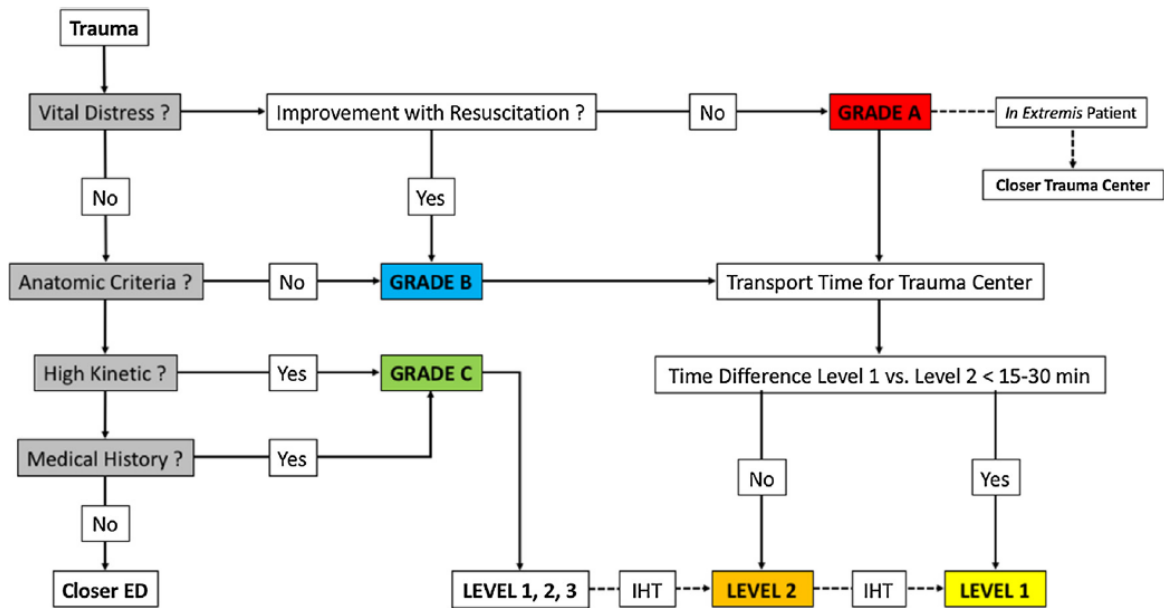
Trauma

Vital Distress ?

Improvement with Resuscitation ?

No

GRADE A

*In Extremis* Patient

Closer Trauma Center

No

Yes

Anatomic Criteria ?

No

GRADE B

Transport Time for Trauma Center

High Kinetic ?

Yes

GRADE C

Time Difference Level 1 vs. Level 2 < 15-30 min

Medical History ?

Yes

No

Yes

No

Closer ED

LEVEL 1, 2, 3

IHT

LEVEL 2

IHT

LEVEL 1